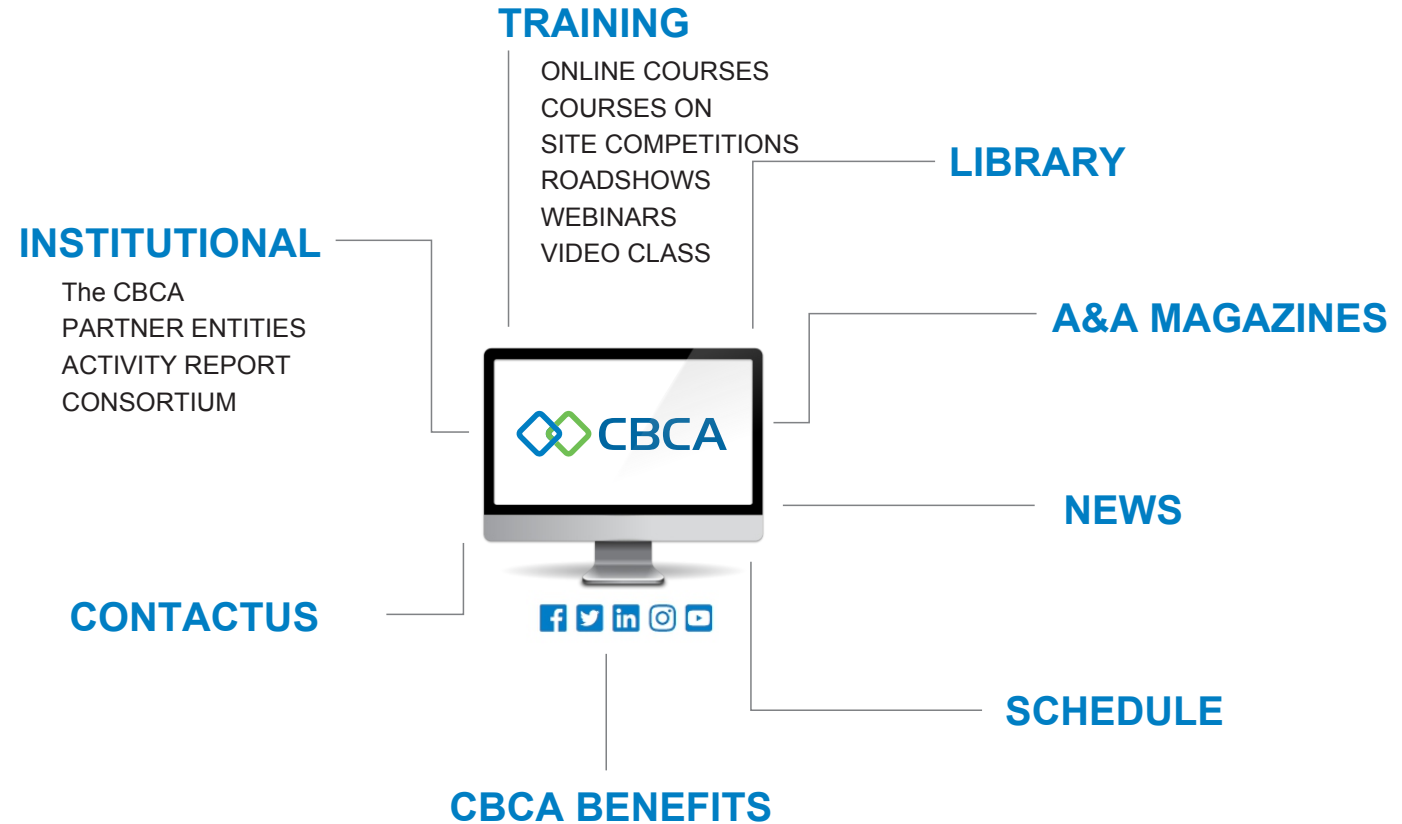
TRAINING

ONLINE COURSES
COURSES ON
SITE COMPETITIONS
ROADSHOWS
WEBINARS
VIDEO CLASS

LIBRARY

INSTITUTIONAL

The CBCA
PARTNER ENTITIES
ACTIVITY REPORT
CONSORTIUM

A&A MAGAZINES

CBCA

NEWS

CONTACTUS

SCHEDULE

CBCA BENEFITS